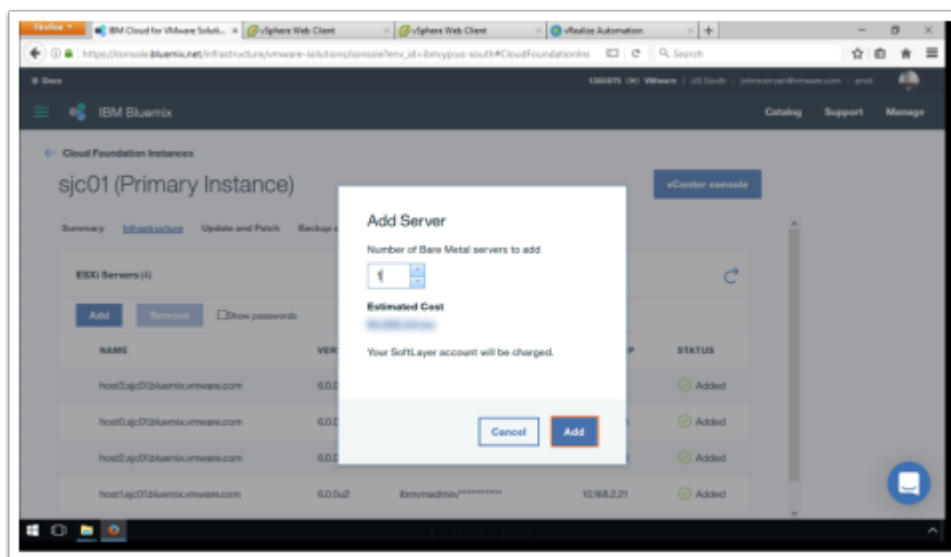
Firefox
IBM Cloud for VMware Soluti...
vSphere Web Client
vSphere Web Client
vRealize Automation
https://console.bluemix.net/infrastructure/vmware-solutions/console?env_id=ibm:yp:us-south#CloudFoundationIns
Search

Docs
1366875 (IK) VMware | US South | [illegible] | prod

IBM Bluemix
Catalog
Support
Manage

← Cloud Foundation Instances
sjc01 (Primary Instance)
vCenter console

Summary Infrastructure Update and Patch Backup

ESXi Servers (4)

Add Remove Show passwords

NAME VER P STATUS
host3.sjc01.bluemix.vmware.com 6.0 Added
host0.sjc01.bluemix.vmware.com 6.0 Added
host2.sjc01.bluemix.vmware.com 6.0 Added
host1.sjc01.bluemix.vmware.com 6.0.0u2 ibmvmadmin/********** 10.168.2.21 Added

Add Server
Number of Bare Metal servers to add
1
Estimated Cost
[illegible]
Your SoftLayer account will be charged.
Cancel
Add